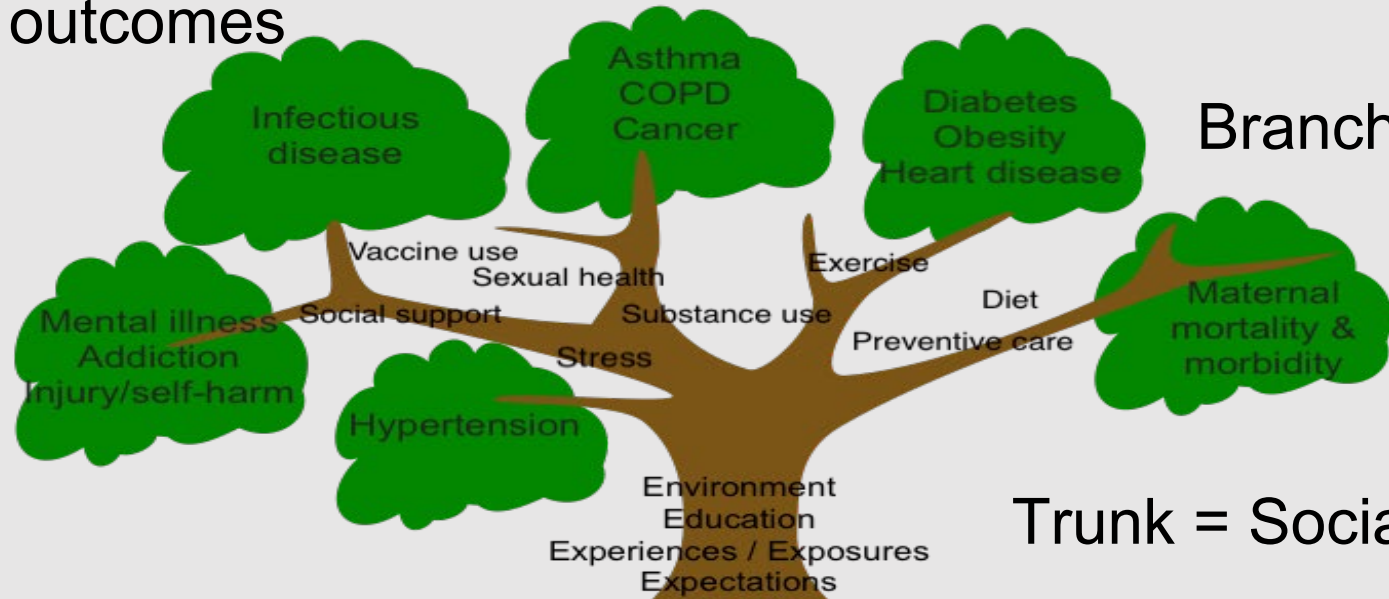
outcomes

Infectious disease

Asthma
COPD
Cancer

Diabetes
Obesity
Heart disease

Branch

Mental illness
Addiction
Injury/self-harm

Vaccine use
Sexual health
Social support
Substance use
Stress

Exercise
Diet
Preventive care

Maternal mortality & morbidity

Hypertension

Environment
Education
Experiences / Exposures
Expectations

Trunk = Socia